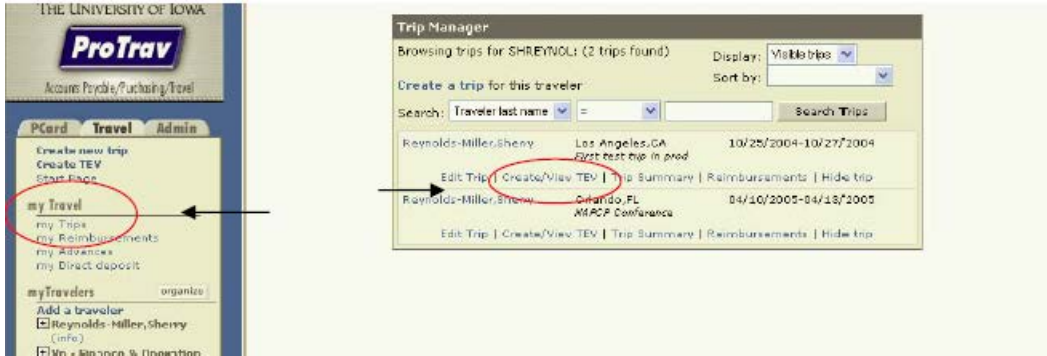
THE UNIVERSITY OF IOWA
ProTrav
Accounts Payable/Purchasing/Travel

PCard | Travel | Admin

Create new trip
Create TEV
Start Page

my Travel
my Trips
my Reimbursements
my Advances
my Direct deposit

myTravelers organize
Add a traveler
Reynolds-Miller,Sherry
(info)
Vp - Finance & Operation

Trip Manager
Browsing trips for SHREYNOL: (2 trips found)
Display: Visible trips
Sort by:
Create a trip for this traveler
Search: Traveler last name =
Search Trips

Reynolds-Miller,Sherry Los Angeles,CA 10/25/2004-10/27/2004
First test trip in prod
Edit Trip | Create/View TEV | Trip Summary | Reimbursements | Hide trip

Reynolds-Miller,Sherry Orlando,FL 04/10/2005-04/13/2005
NAPCP Conference
Edit Trip | Create/View TEV | Trip Summary | Reimbursements | Hide trip